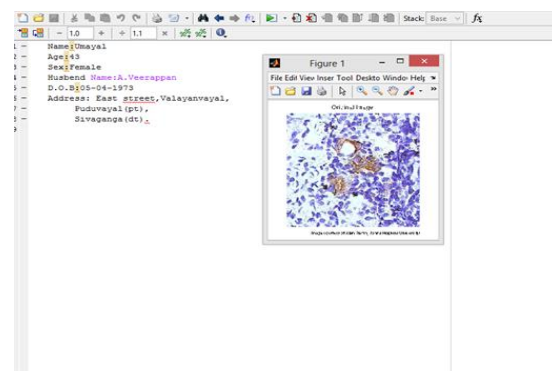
Stack: Base $fx$

- 1.0 + ÷ 1.1 ×

1 - Name:Umayal
2 - Age:43
3 - Sex:Female
4 - Husbend Name:A.Veerappan
5 - D.O.B:05-04-1973
6 - Address: East street,Valayanvayal,
7 - Puduvayal(pt),
8 - Sivaganga(dt).
9

Figure 1

File Edit View Inser Tool Deskto Windo Help

Original Image

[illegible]